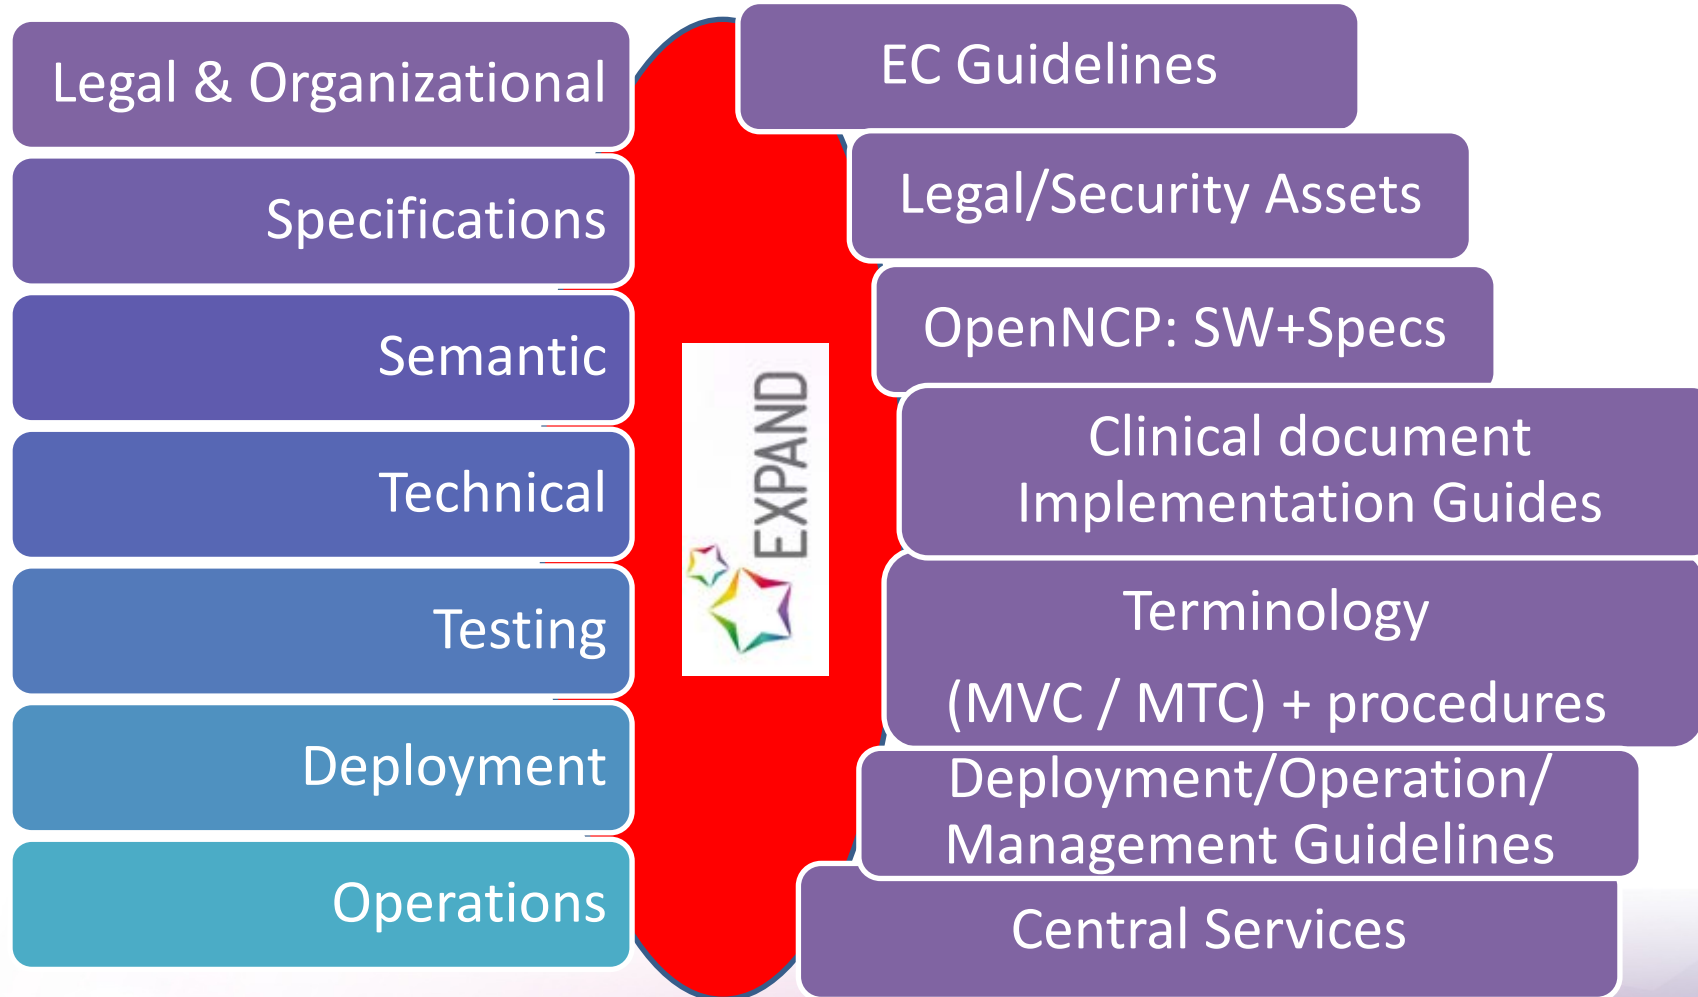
Legal & Organizational

Specifications

Semantic

Technical

Testing

Deployment

Operations

EXPAND

EC Guidelines

Legal/Security Assets

OpenNCP: SW+Specs

Clinical document Implementation Guides

Terminology

(MVC / MTC) + procedures

Deployment/Operation/ Management Guidelines

Central Services